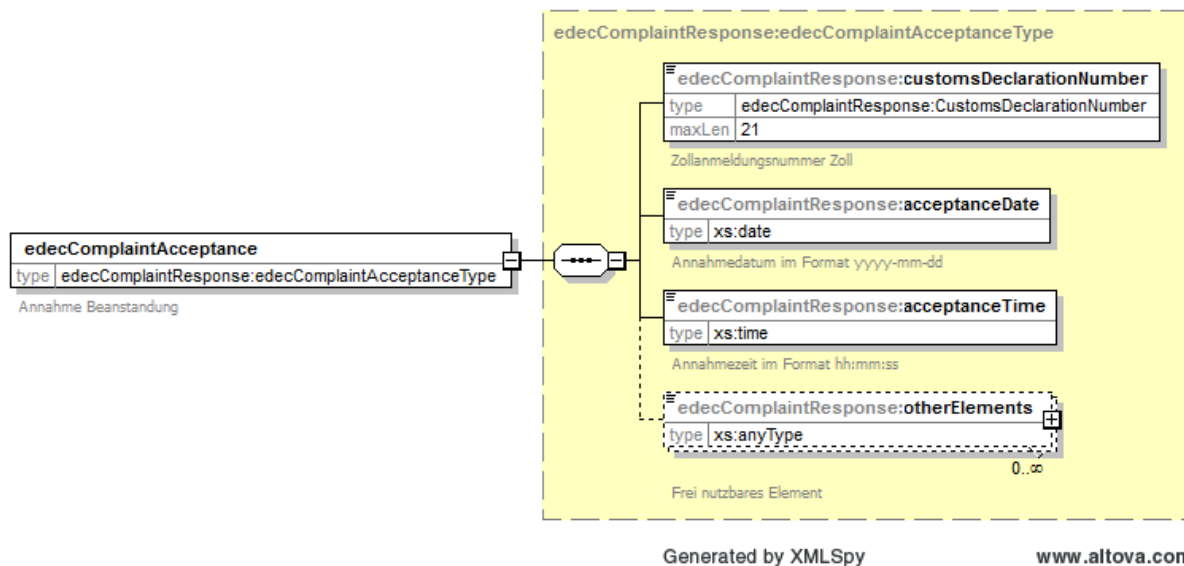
edecComplaintResponse:edecComplaintAcceptanceType

edecComplaintAcceptance

| type | edecComplaintResponse:edecComplaintAcceptanceType |
|---|---|

Annahme Beanstandung

edecComplaintResponse:customsDeclarationNumber

| type | edecComplaintResponse:CustomsDeclarationNumber |
|---|---|
| maxLen | 21 |

Zollanmeldungsnummer Zoll

edecComplaintResponse:acceptanceDate

| type | xs:date |
|---|---|

Annahmedatum im Format yyyy-mm-dd

edecComplaintResponse:acceptanceTime

| type | xs:time |
|---|---|

Annahmezeit im Format hh:mm:ss

edecComplaintResponse:otherElements

| type | xs:anyType |
|---|---|

0..∞

Frei nutzbares Element

Generated by XMLSpy www.altova.com